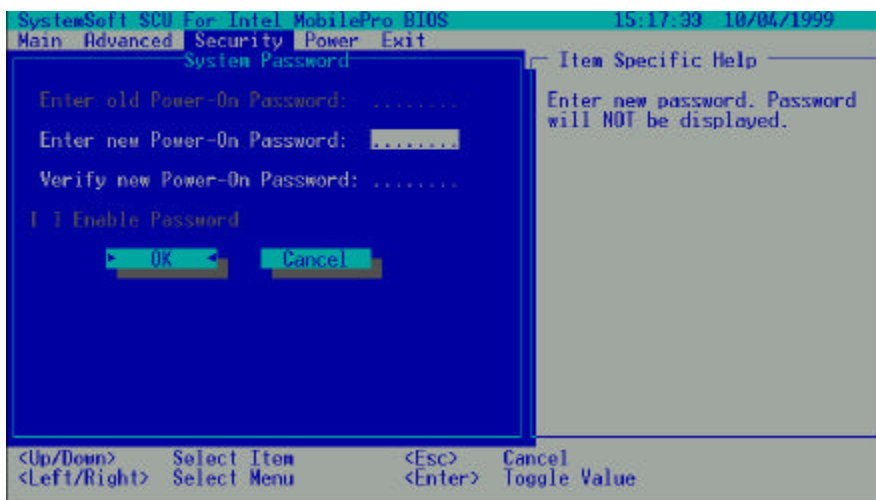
SystemSoft SCU For Intel MobilePro BIOS 15:17:33 10/04/1999
Main Advanced Security Power Exit
System Password
Item Specific Help
Enter old Power-On Password: ........
Enter new Power-On Password: ........
Verify new Power-On Password: ........
[ ] Enable Password
► OK ◄ Cancel
Enter new password. Password will NOT be displayed.
<Up/Down> Select Item <Esc> Cancel
<Left/Right> Select Menu <Enter> Toggle Value